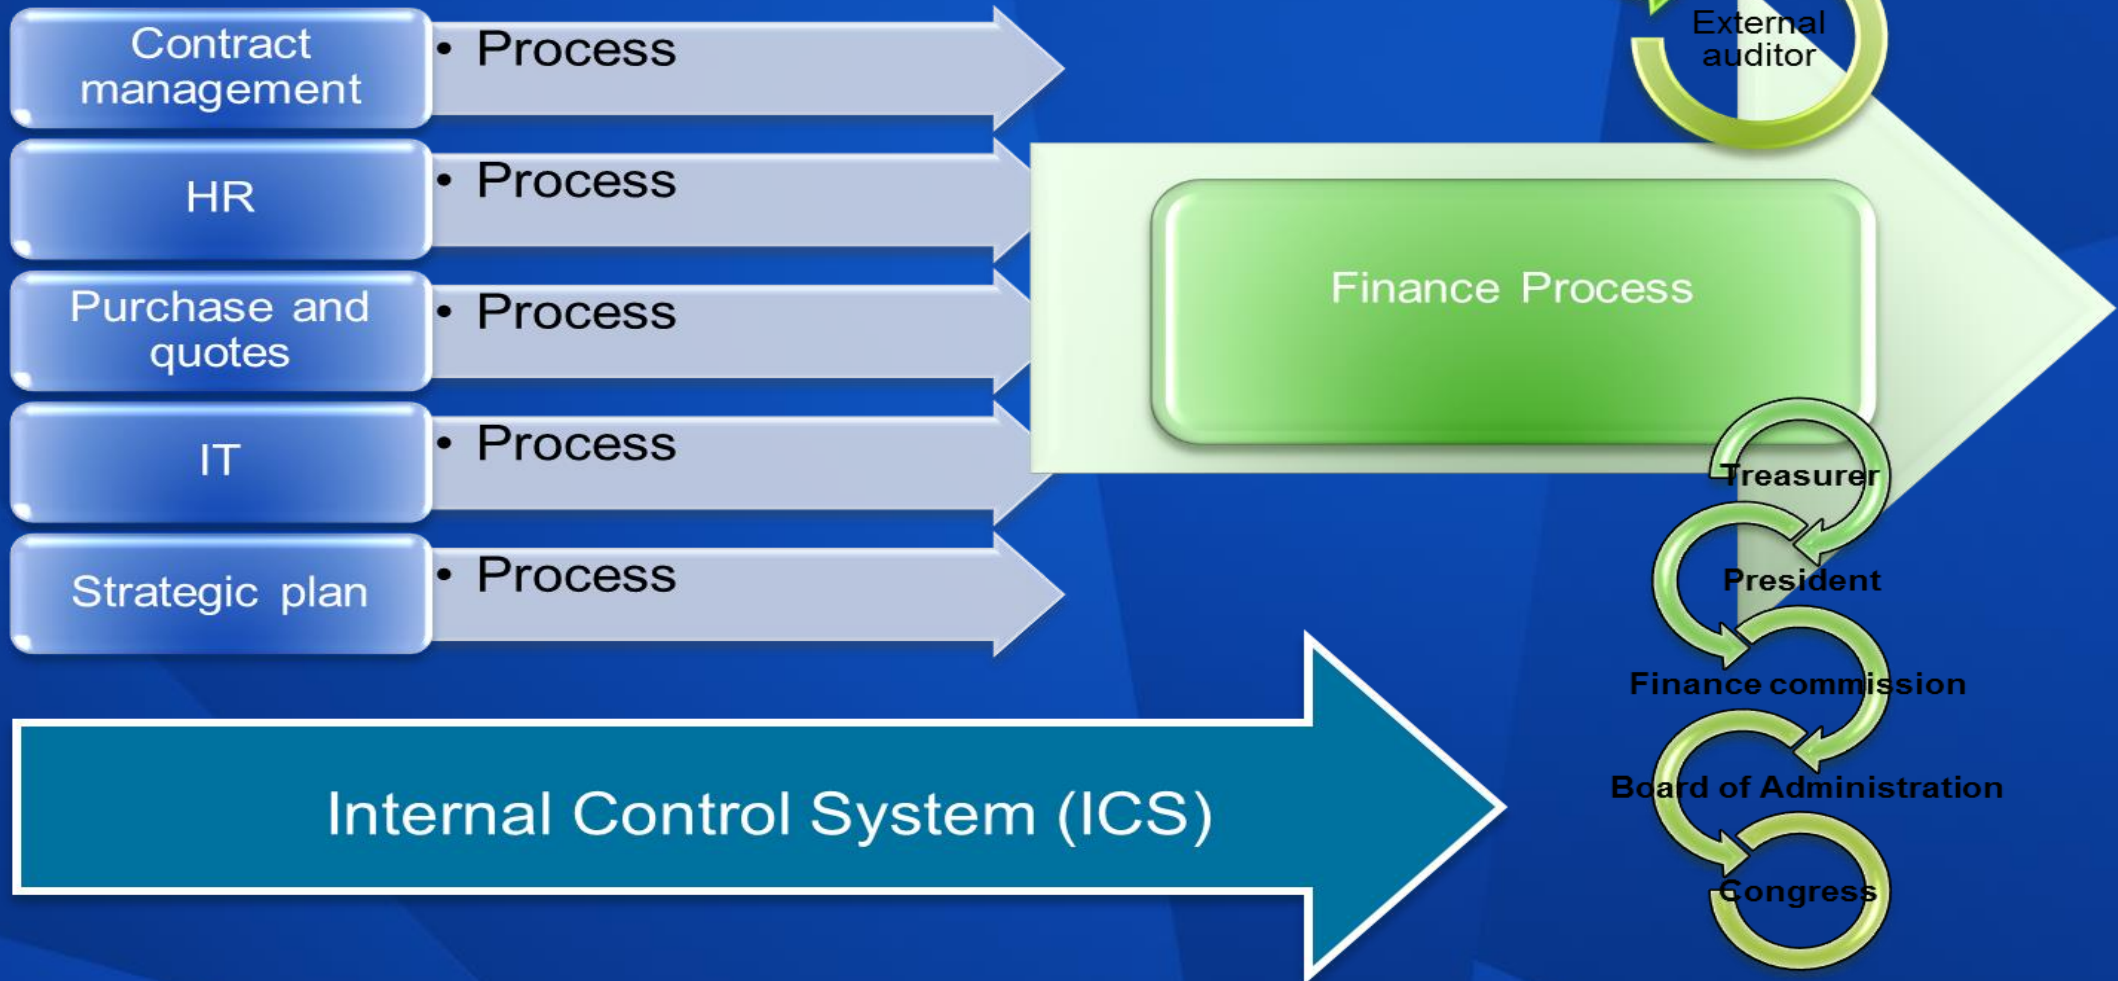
Contract management
• Process

HR
• Process

Purchase and quotes
• Process

IT
• Process

Strategic plan
• Process

External auditor

Finance Process

Treasurer

President

Finance commission

Board of Administration

Congress

Internal Control System (ICS)